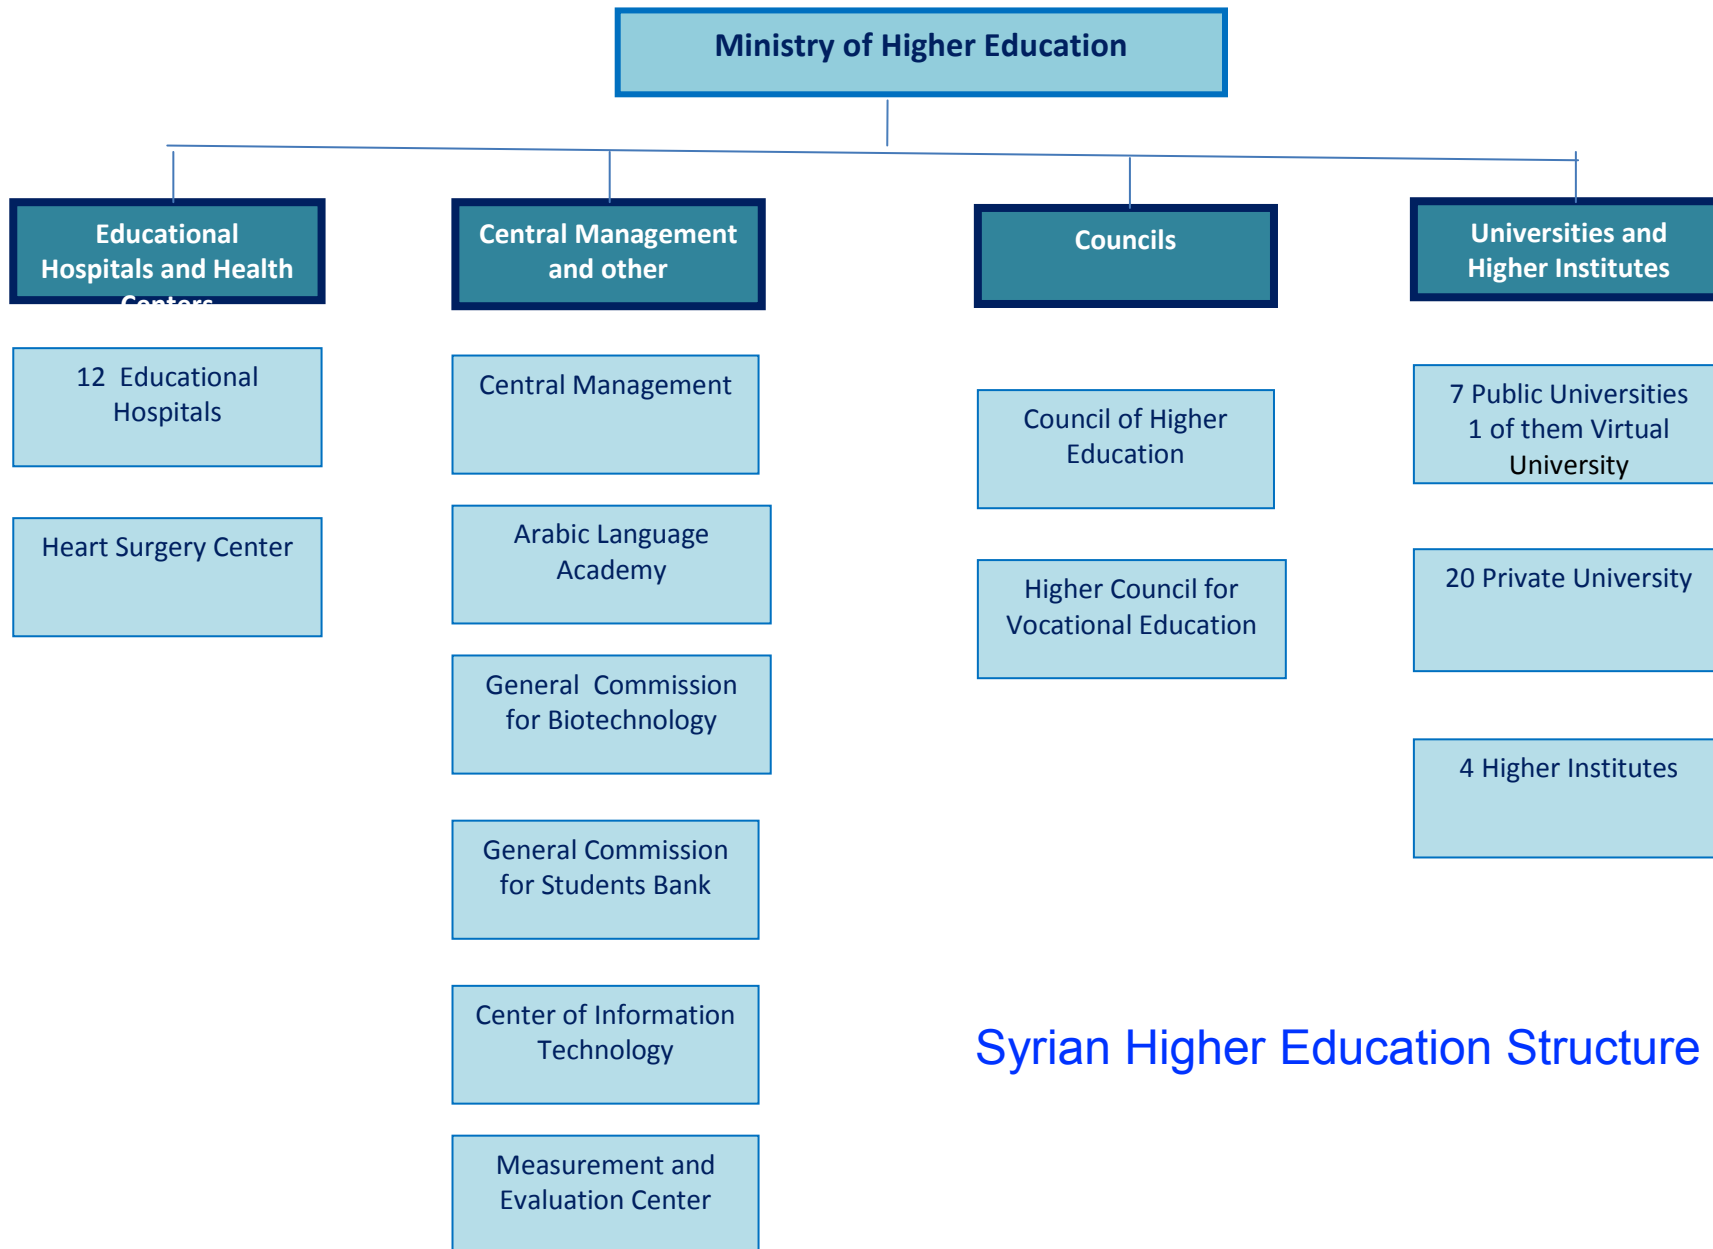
Ministry of Higher Education

Educational Hospitals and Health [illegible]

12 Educational Hospitals

Heart Surgery Center

Central Management and other

Central Management

Arabic Language Academy

General Commission for Biotechnology

General Commission for Students Bank

Center of Information Technology

Measurement and Evaluation Center

Councils

Council of Higher Education

Higher Council for Vocational Education

Universities and Higher Institutes

7 Public Universities 1 of them Virtual University

20 Private University

4 Higher Institutes

Syrian Higher Education Structure